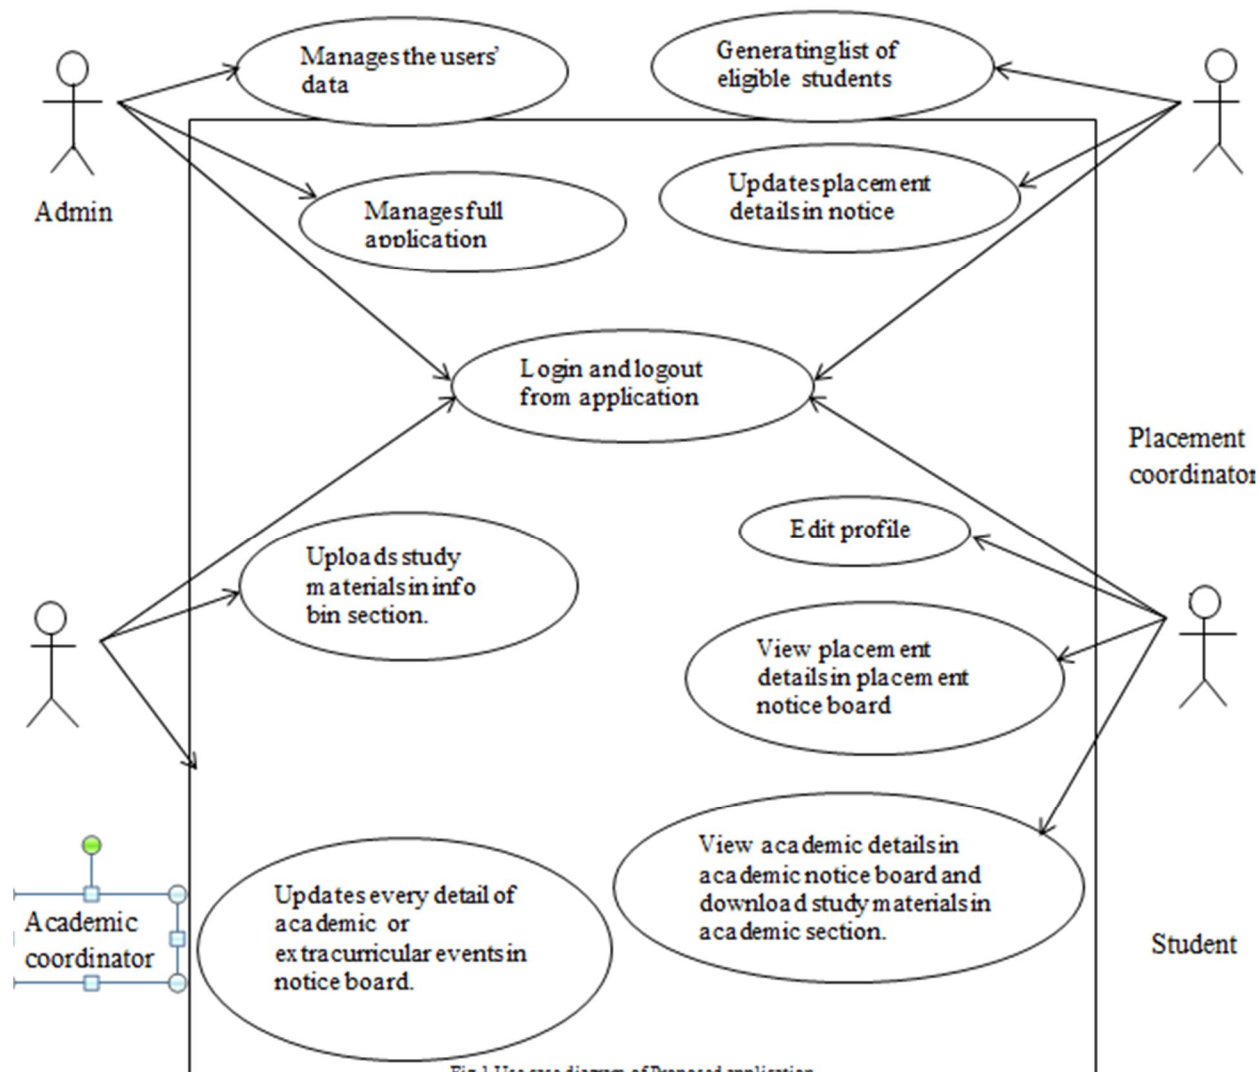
Manages the users' data

Generating list of eligible students

Admin

Manages full application

Updates placement details in notice

Login and logout from application

Placement coordinator

Edit profile

Uploads study materials in info bin section.

View placement details in placement notice board

View academic details in academic notice board and download study materials in academic section.

Academic coordinator

Updates every detail of academic or extracurricular events in notice board.

Student

Fig.1 Use case diagram of Proposed application